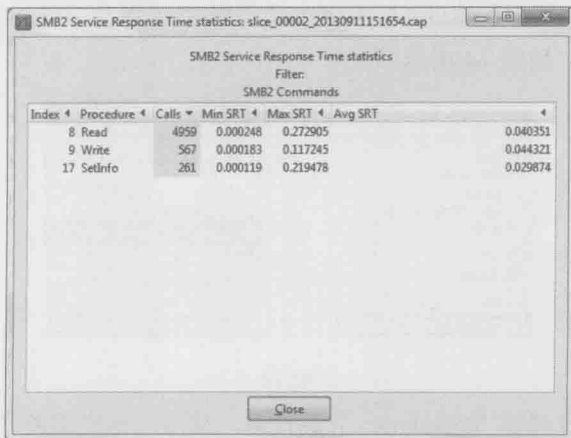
SMB2 Service Response Time statistics: slice_00002_20130911151654.cap

SMB2 Service Response Time statistics
Filter:
SMB2 Commands

| Index | Procedure | Calls | Min SRT | Max SRT | Avg SRT |
|---|---|---|---|---|---|
| 8 | Read | 4959 | 0.000248 | 0.272905 | 0.040351 |
| 9 | Write | 567 | 0.000183 | 0.117245 | 0.044321 |
| 17 | SetInfo | 261 | 0.000119 | 0.219478 | 0.029874 |

Close